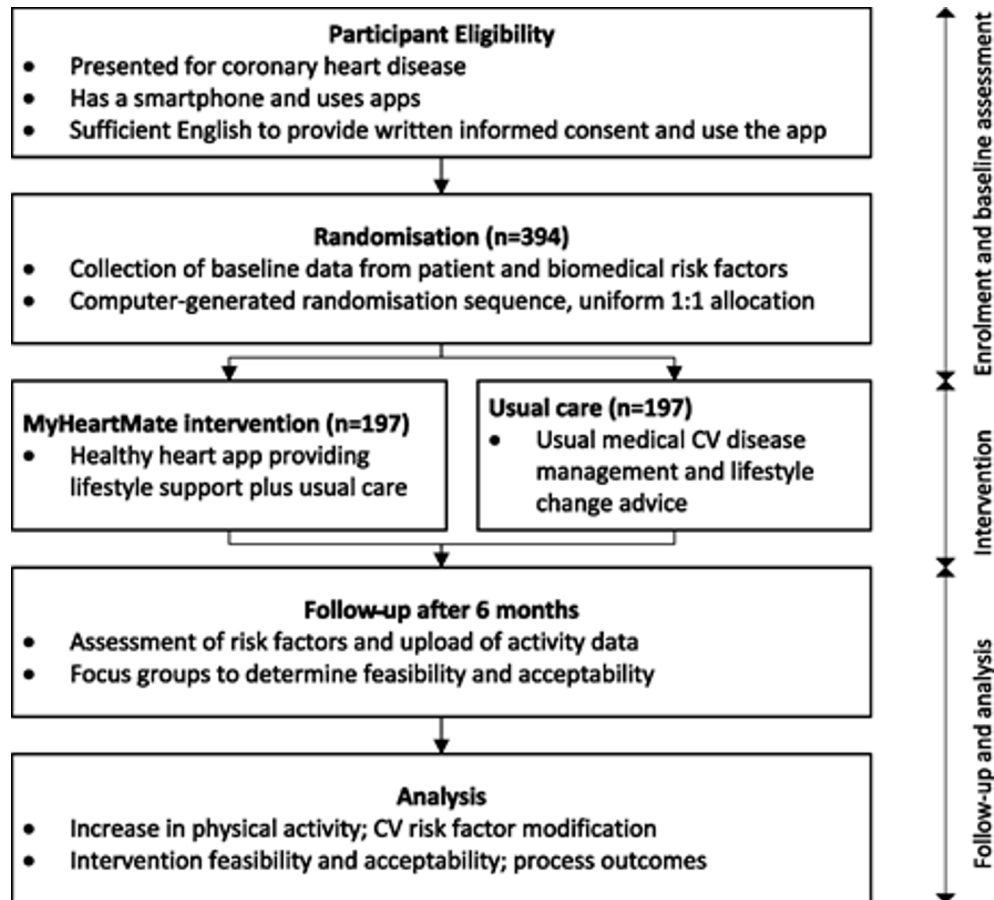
**Participant Eligibility**
- Presented for coronary heart disease
- Has a smartphone and uses apps
- Sufficient English to provide written informed consent and use the app

**Randomisation (n=394)**
- Collection of baseline data from patient and biomedical risk factors
- Computer-generated randomisation sequence, uniform 1:1 allocation

**MyHeartMate intervention (n=197)**
- Healthy heart app providing lifestyle support plus usual care

**Usual care (n=197)**
- Usual medical CV disease management and lifestyle change advice

**Follow-up after 6 months**
- Assessment of risk factors and upload of activity data
- Focus groups to determine feasibility and acceptability

**Analysis**
- Increase in physical activity; CV risk factor modification
- Intervention feasibility and acceptability; process outcomes

Enrolment and baseline assessment

Intervention

Follow-up and analysis